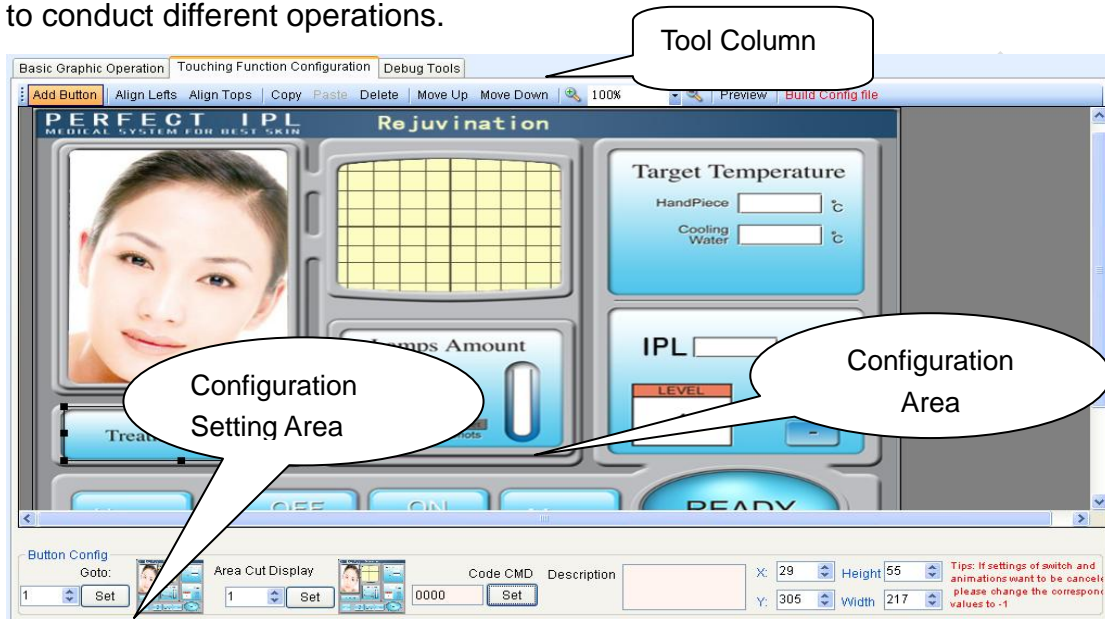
to conduct different operations.

Tool Column

Basic Graphic Operation | Touching Function Configuration | Debug Tools

Add Button | Align Lefts | Align Tops | Copy | Paste | Delete | Move Up | Move Down | 100% | Preview | Build Config file

PERFECT IPL
MEDICAL SYSTEM FOR BEST SKIN
Rejuvination

Target Temperature
HandPiece °C
Cooling Water °C

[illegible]mps Amount
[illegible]hots

IPL
LEVEL

Treat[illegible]

Configuration Setting Area

Configuration Area

OFF ON READY

Button Config
Goto: 1 Set
Area Cut Display 1 Set
Code CMD 0000 Set
Description
X: 29 Height 55
Y: 305 Width 217
Tips: If settings of switch and animations want to be cancele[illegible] please change the correspon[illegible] values to -1